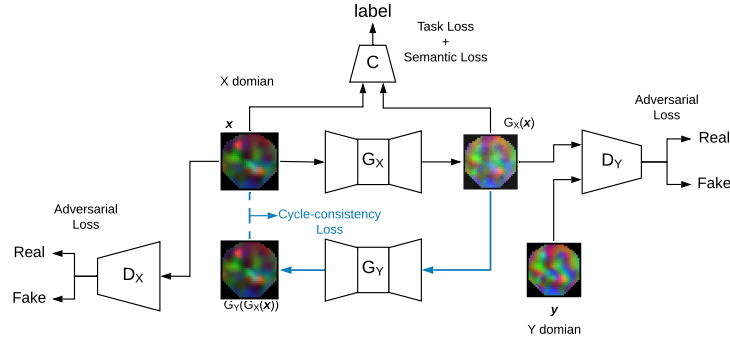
label

Task Loss
+
Semantic Loss

C

X domian

$\boldsymbol{x}$

$G_X$

$G_X(\boldsymbol{x})$

Adversarial
Loss

$D_Y$

Real

Fake

Adversarial
Loss

Cycle-consistency
Loss

Real

Fake

$D_X$

$G_Y$

$G_Y(G_X(\boldsymbol{x}))$

$\boldsymbol{y}$

Y domian